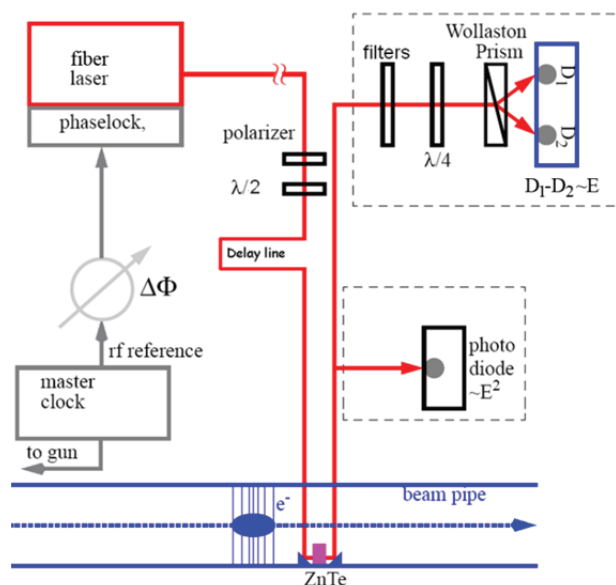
fiber laser

phaselock,

polarizer

$\lambda/2$

Delay line

$\Delta\Phi$

rf reference

master clock

to gun

filters

Wollaston Prism

$\lambda/4$

$D_1$

$D_2$

$D_1$-$D_2$~E

photo diode ~$E^2$

beam pipe

$e^-$

ZnTe